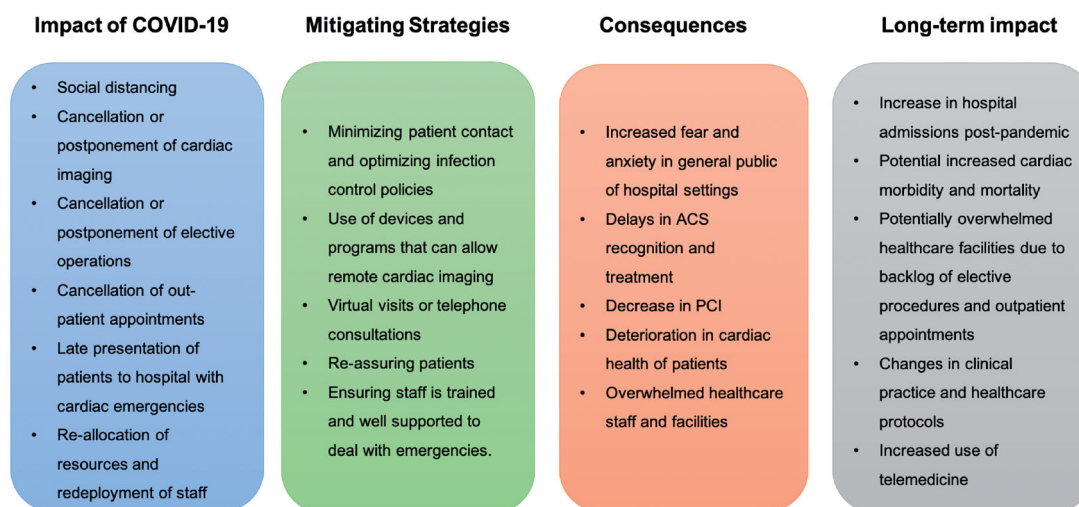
Impact of COVID-19

- Social distancing
- Cancellation or postponement of cardiac imaging
- Cancellation or postponement of elective operations
- Cancellation of out-patient appointments
- Late presentation of patients to hospital with cardiac emergencies
- Re-allocation of resources and redeployment of staff

Mitigating Strategies

- Minimizing patient contact and optimizing infection control policies
- Use of devices and programs that can allow remote cardiac imaging
- Virtual visits or telephone consultations
- Re-assuring patients
- Ensuring staff is trained and well supported to deal with emergencies.

Consequences

- Increased fear and anxiety in general public of hospital settings
- Delays in ACS recognition and treatment
- Decrease in PCI
- Deterioration in cardiac health of patients
- Overwhelmed healthcare staff and facilities

Long-term impact

- Increase in hospital admissions post-pandemic
- Potential increased cardiac morbidity and mortality
- Potentially overwhelmed healthcare facilities due to backlog of elective procedures and outpatient appointments
- Changes in clinical practice and healthcare protocols
- Increased use of telemedicine